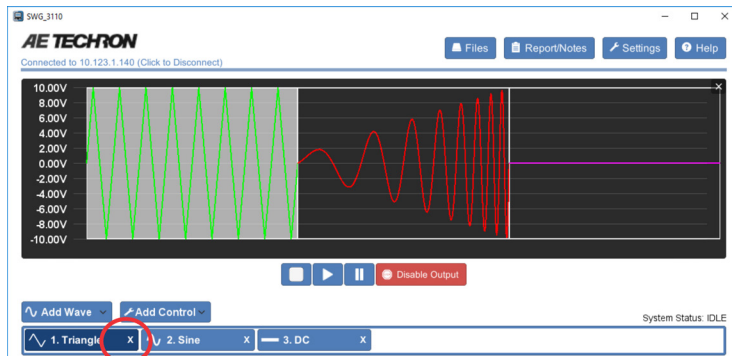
SWG_3110

AE TECHRON

Connected to 10.123.1.140 (Click to Disconnect)

Files
Report/Notes
Settings
Help

10.00V
8.00V
6.00V
4.00V
2.00V
0.00V
-2.00V
-4.00V
-6.00V
-8.00V
-10.00V

Disable Output

Add Wave
Add Control

System Status: IDLE

1. Triangle X
2. Sine X
3. DC X